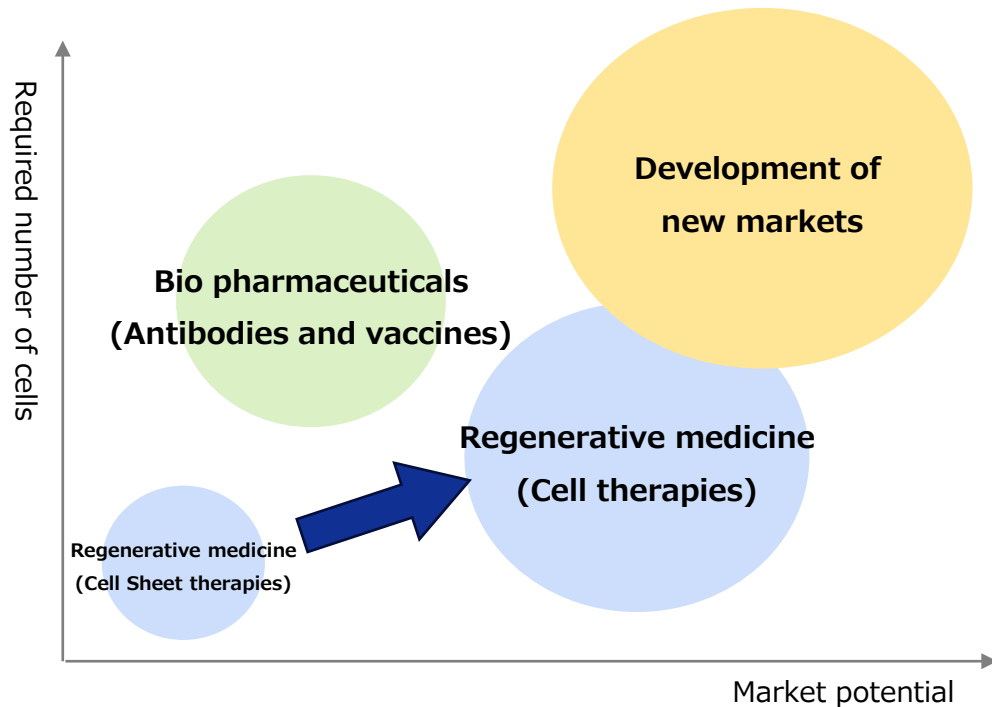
Required number of cells

Development of new markets

Bio pharmaceuticals (Antibodies and vaccines)

Regenerative medicine (Cell therapies)

Regenerative medicine (Cell Sheet therapies)

Market potential